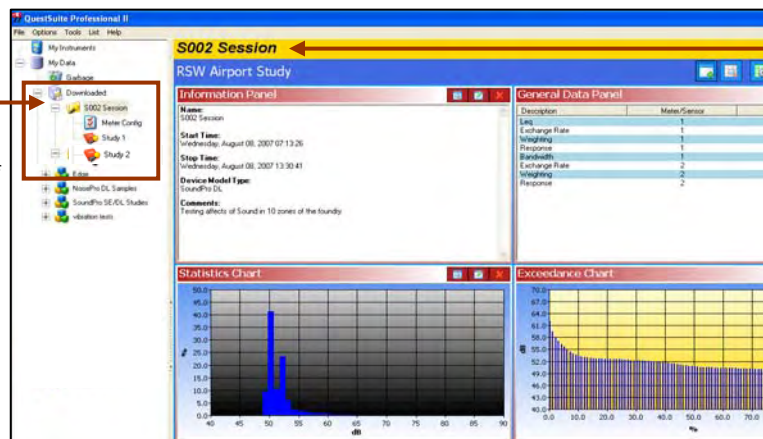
QuestSuite Professional II
File Options Tools List Help

My Instruments
My Data
Garbage
Downloaded
S002 Session
Meter Config
Study 1
Study 2
Editor
NoisePro DL Samples
SoundPro SE/DL Studies
vibration tests

S002 Session
RSW Airport Study

Information Panel
Name:
S002 Session
Start Time:
Wednesday, August 08, 2007 07:13:26
Stop Time:
Wednesday, August 08, 2007 13:30:41
Device Model Type:
SoundPro DL
Comments:
Testing affects of Sound in 10 zones of the foundry

General Data Panel
| Description | Meter/Sensor |
|---|---|
| Leq | 1 |
| Exchange Rate | 1 |
| Weighting | 1 |
| Response | 1 |
| Bandwidth | 1 |
| Exchange Rate | 2 |
| Weighting | 2 |
| Response | 2 |

Statistics Chart
50.0
45.0
40.0
35.0
30.0
25.0
20.0
15.0
10.0
5.0
0.0
%
40 45 50 55 60 65 70 75 80 85 90
dB

Exceedance Chart
70.0
67.0
64.0
61.0
58.0
55.0
52.0
49.0
46.0
43.0
40.0
dB
0.0 10.0 20.0 30.0 40.0 50.0 60.0 70.0
%